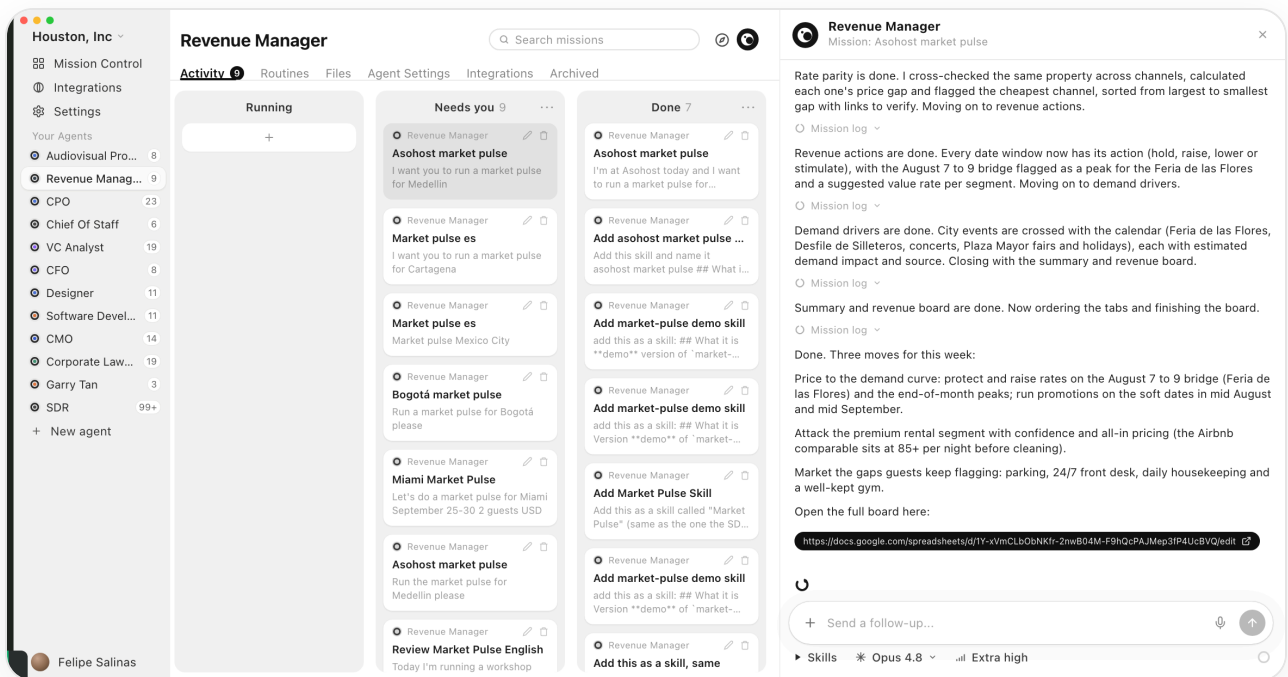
Houston, Inc

Mission Control
Integrations
Settings
Your Agents
Audiovisual Pro... 8
Revenue Manag... 9
CPO 23
Chief Of Staff 6
VC Analyst 19
CFO 8
Designer 11
Software Devel... 11
CMO 14
Corporate Law... 19
Garry Tan 3
SDR 99+
+ New agent

Felipe Salinas

Revenue Manager

Search missions

Activity 9 Routines Files Agent Settings Integrations Archived

Running
+

Needs you 9

Revenue Manager
Asohost market pulse
I want you to run a market pulse for Medellín

Revenue Manager
Market pulse es
I want you to run a market pulse for Cartagena

Revenue Manager
Market pulse es
Market pulse Mexico City

Revenue Manager
Bogotá market pulse
Run a market pulse for Bogotá please

Revenue Manager
Miami Market Pulse
Let's do a market pulse for Miami September 25-30 2 guests USD

Revenue Manager
Asohost market pulse
Run the market pulse for Medellin please

Revenue Manager
Review Market Pulse English
Today I'm running a workshop

Done 7

Revenue Manager
Asohost market pulse
I'm at Asohost today and I want to run a market pulse for...

Revenue Manager
Add asohost market pulse ...
Add this skill and name it asohost market pulse ## What i...

Revenue Manager
Add market-pulse demo skill
add this as a skill: ## What it is **demo** version of `market-...

Revenue Manager
Add market-pulse demo skill
add this as a skill: ## What it is Version **demo** of `market-...

Revenue Manager
Add Market Pulse Skill
Add this as a skill called "Market Pulse" (same as the one the SD...

Revenue Manager
Add market-pulse demo skill
add this as a skill: ## What it is Version **demo** of `market-...

Revenue Manager
Add this as a skill, same

Revenue Manager
Mission: Asohost market pulse

Rate parity is done. I cross-checked the same property across channels, calculated each one's price gap and flagged the cheapest channel, sorted from largest to smallest gap with links to verify. Moving on to revenue actions.

Mission log

Revenue actions are done. Every date window now has its action (hold, raise, lower or stimulate), with the August 7 to 9 bridge flagged as a peak for the Feria de las Flores and a suggested value rate per segment. Moving on to demand drivers.

Mission log

Demand drivers are done. City events are crossed with the calendar (Feria de las Flores, Desfile de Silleteros, concerts, Plaza Mayor fairs and holidays), each with estimated demand impact and source. Closing with the summary and revenue board.

Mission log

Summary and revenue board are done. Now ordering the tabs and finishing the board.

Mission log

Done. Three moves for this week:

Price to the demand curve: protect and raise rates on the August 7 to 9 bridge (Feria de las Flores) and the end-of-month peaks; run promotions on the soft dates in mid August and mid September.

Attack the premium rental segment with confidence and all-in pricing (the Airbnb comparable sits at 85+ per night before cleaning).

Market the gaps guests keep flagging: parking, 24/7 front desk, daily housekeeping and a well-kept gym.

Open the full board here:

https://docs.google.com/spreadsheets/d/1Y-xVmCLbObNKfr-2nwB04M-F9hQcPAJMep3fP4UcBVQ/edit

Send a follow-up...

Skills Opus 4.8 Extra high